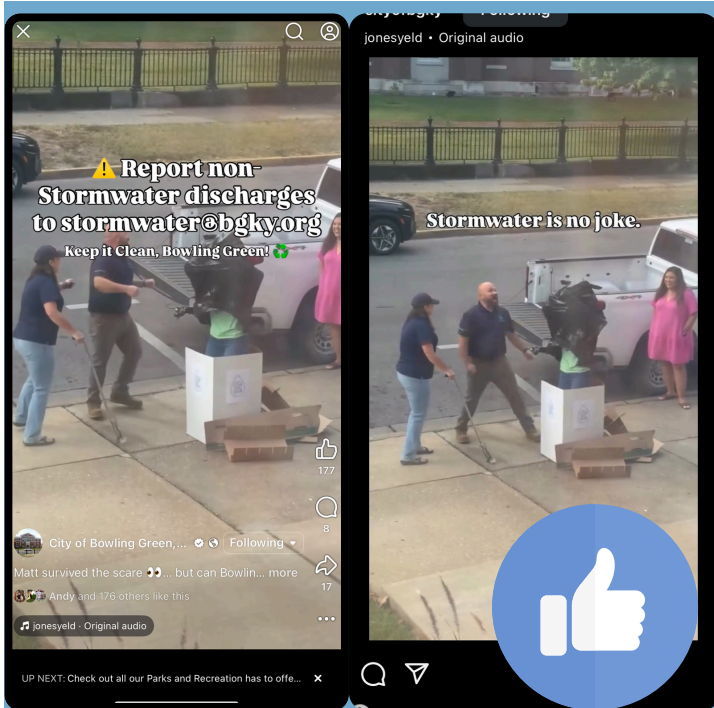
⚠️ Report non-Stormwater discharges to stormwater@bgky.org

Keep it Clean, Bowling Green! ♻️

177

8

17

City of Bowling Green,... Following

Matt survived the scare 👀... but can Bowlin... more

Andy and 176 others like this

jonesyeld · Original audio

UP NEXT: Check out all our Parks and Recreation has to offe...

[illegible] Following

jonesyeld • Original audio

Stormwater is no joke.